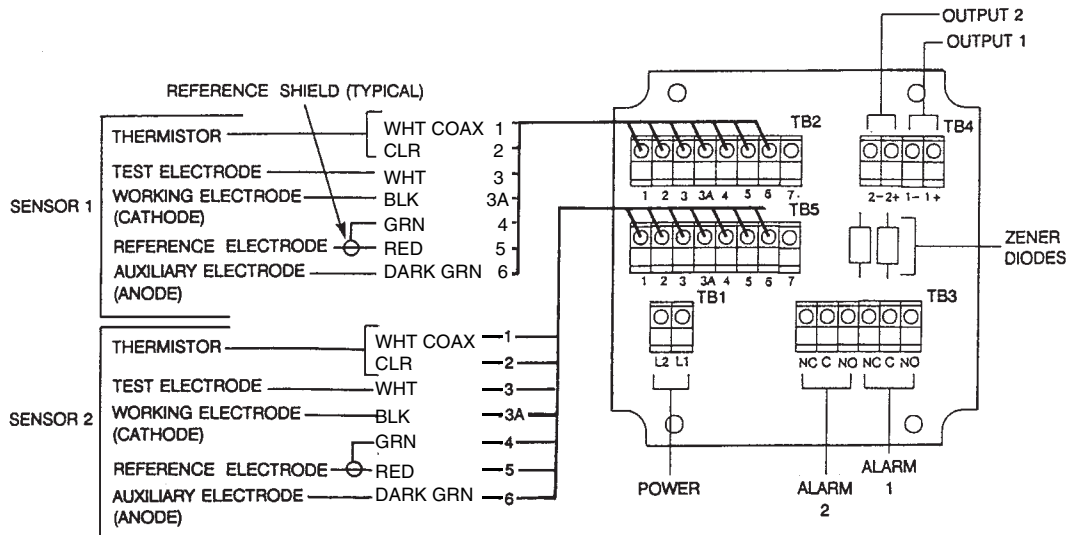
OUTPUT 2
OUTPUT 1

REFERENCE SHIELD (TYPICAL)

SENSOR 1
THERMISTOR
WHT COAX 1
CLR 2
TEST ELECTRODE
WHT 3
WORKING ELECTRODE (CATHODE)
BLK 3A
GRN 4
REFERENCE ELECTRODE
RED 5
AUXILIARY ELECTRODE (ANODE)
DARK GRN 6

TB2
1 2 3 3A 4 5 6 7
TB4
2- 2+ 1- 1+
TB5
1 2 3 3A 4 5 6 7
ZENER DIODES
TB1
L2 L1
TB3
NC C NO NC C NO

SENSOR 2
THERMISTOR
WHT COAX 1
CLR 2
TEST ELECTRODE
WHT 3
WORKING ELECTRODE (CATHODE)
BLK 3A
GRN 4
REFERENCE ELECTRODE
RED 5
AUXILIARY ELECTRODE (ANODE)
DARK GRN 6

POWER
ALARM 2
ALARM 1